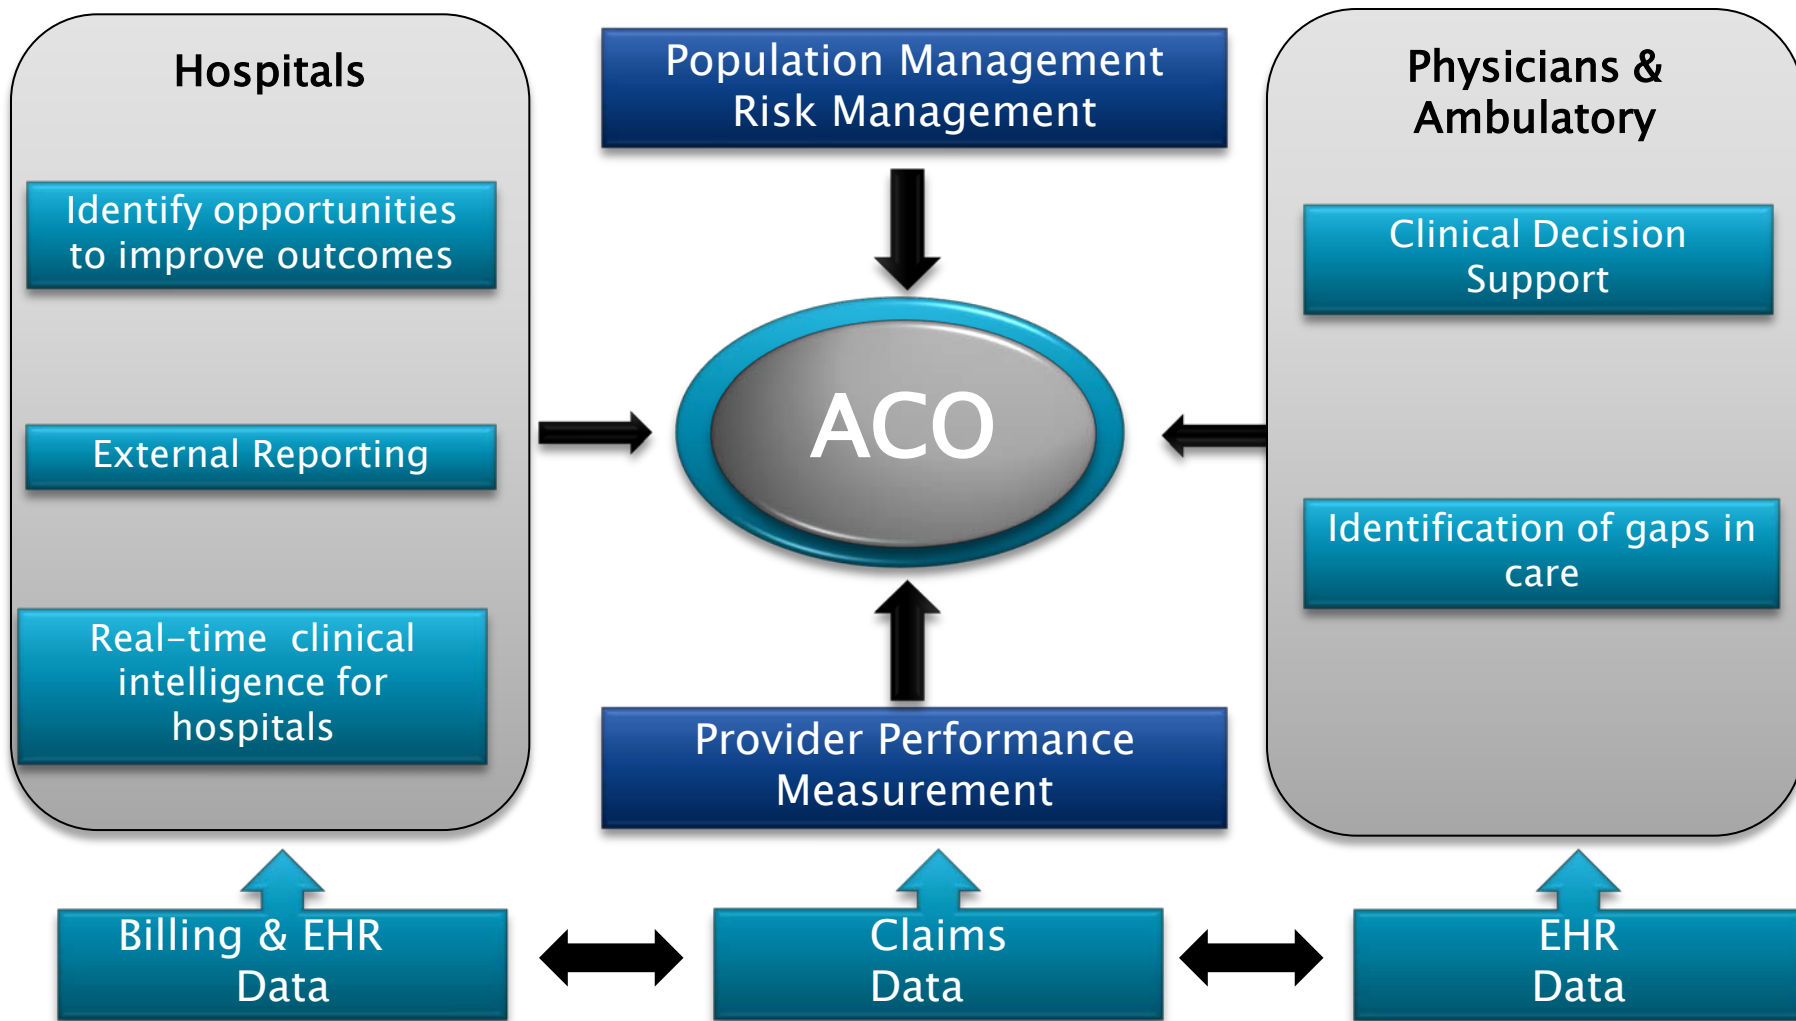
Hospitals

Identify opportunities to improve outcomes

External Reporting

Real-time clinical intelligence for hospitals

Population Management
Risk Management

ACO

Provider Performance Measurement

Physicians & Ambulatory

Clinical Decision Support

Identification of gaps in care

Billing & EHR Data

Claims Data

EHR Data